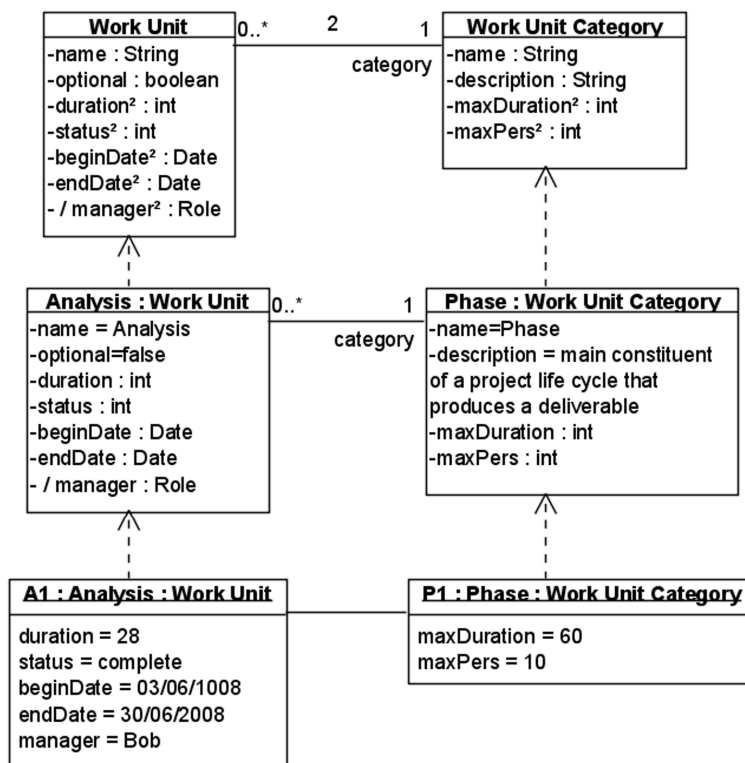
Work Unit
-name : String
-optional : boolean
-duration² : int
-status² : int
-beginDate² : Date
-endDate² : Date
- / manager² : Role

0..*
2
1
category

Work Unit Category
-name : String
-description : String
-maxDuration² : int
-maxPers² : int

Analysis : Work Unit
-name = Analysis
-optional=false
-duration : int
-status : int
-beginDate : Date
-endDate : Date
- / manager : Role

0..*
1
category

Phase : Work Unit Category
-name=Phase
-description = main constituent of a project life cycle that produces a deliverable
-maxDuration : int
-maxPers : int

A1 : Analysis : Work Unit
duration = 28
status = complete
beginDate = 03/06/1008
endDate = 30/06/2008
manager = Bob

P1 : Phase : Work Unit Category
maxDuration = 60
maxPers = 10